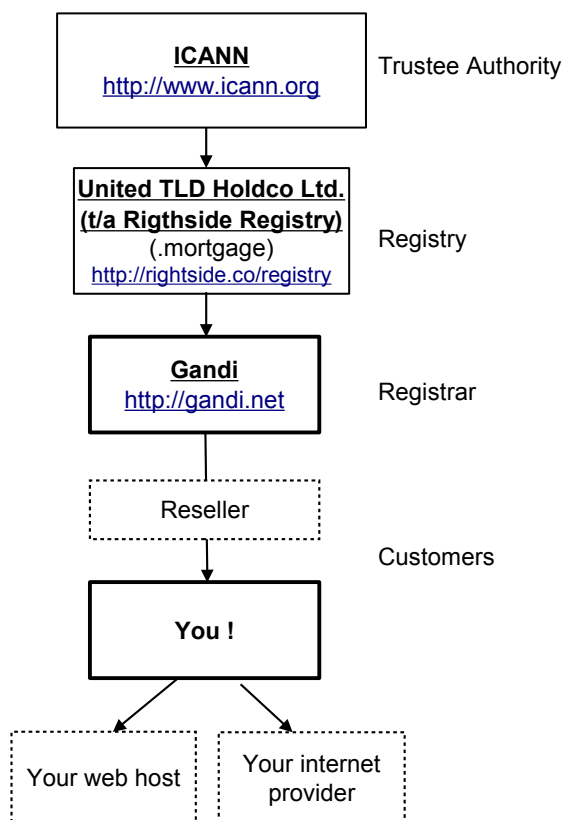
ICANN
http://www.icann.org

Trustee Authority

United TLD Holdco Ltd.
(t/a Rigthside Registry)
(.mortgage)
http://rightside.co/registry

Registry

Gandi
http://gandi.net

Registrar

Reseller

Customers

You !

Your web host

Your internet provider